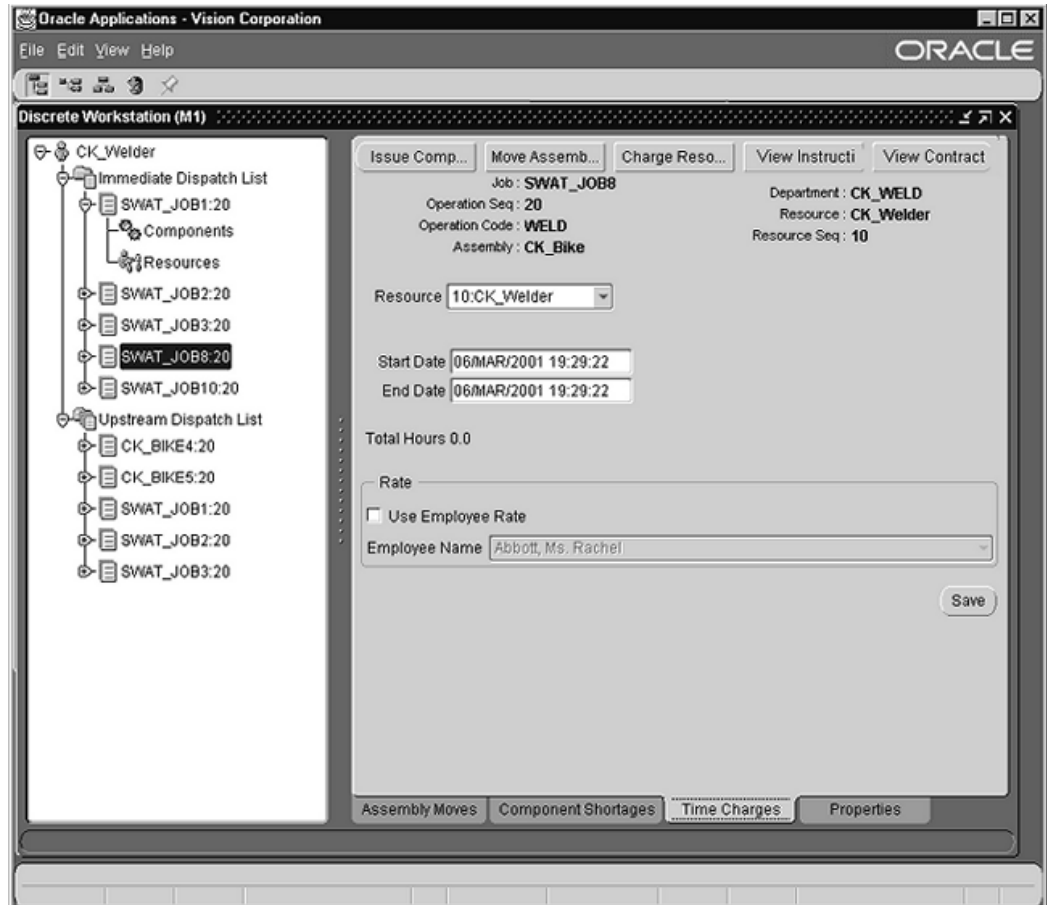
Oracle Applications - Vision Corporation

File Edit View Help

ORACLE

Discrete Workstation (M1)

CK_Welder
Immediate Dispatch List
SWAT_JOB1:20
Components
Resources
SWAT_JOB2:20
SWAT_JOB3:20
SWAT_JOB8:20
SWAT_JOB10:20
Upstream Dispatch List
CK_BIKE4:20
CK_BIKE5:20
SWAT_JOB1:20
SWAT_JOB2:20
SWAT_JOB3:20

Issue Comp... | Move Assemb... | Charge Reso... | View Instructi | View Contract

Job : SWAT_JOB8
Operation Seq : 20
Operation Code : WELD
Assembly : CK_Bike

Department : CK_WELD
Resource : CK_Welder
Resource Seq : 10

Resource 10:CK_Welder

Start Date 06/MAR/2001 19:29:22
End Date 06/MAR/2001 19:29:22

Total Hours 0.0

Rate
Use Employee Rate
Employee Name Abbott, Ms. Rachel

Save

Assembly Moves | Component Shortages | Time Charges | Properties